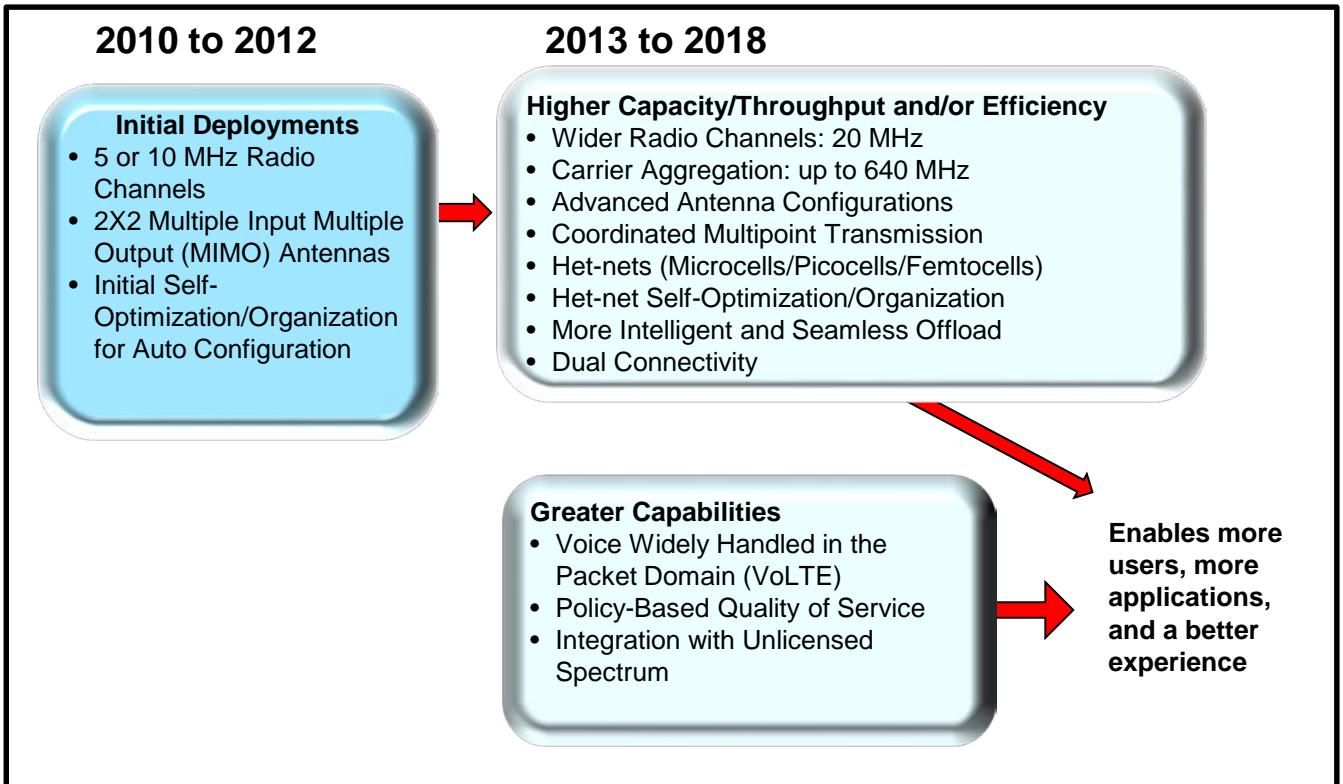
2010 to 2012

2013 to 2018

Initial Deployments
- 5 or 10 MHz Radio Channels
- 2X2 Multiple Input Multiple Output (MIMO) Antennas
- Initial Self-Optimization/Organization for Auto Configuration

Higher Capacity/Throughput and/or Efficiency
- Wider Radio Channels: 20 MHz
- Carrier Aggregation: up to 640 MHz
- Advanced Antenna Configurations
- Coordinated Multipoint Transmission
- Het-nets (Microcells/Picocells/Femtocells)
- Het-net Self-Optimization/Organization
- More Intelligent and Seamless Offload
- Dual Connectivity

Greater Capabilities
- Voice Widely Handled in the Packet Domain (VoLTE)
- Policy-Based Quality of Service
- Integration with Unlicensed Spectrum

Enables more users, more applications, and a better experience